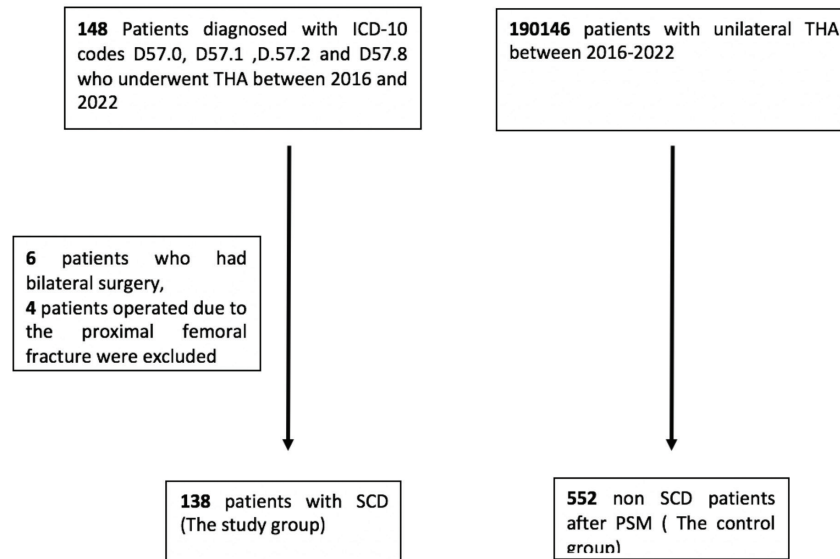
**148** Patients diagnosed with ICD-10 codes D57.0, D57.1 ,D.57.2 and D57.8 who underwent THA between 2016 and 2022

**190146** patients with unilateral THA between 2016-2022

**6** patients who had bilateral surgery,
**4** patients operated due to the proximal femoral fracture were excluded

**138** patients with SCD (The study group)

**552** non SCD patients after PSM ( The control group)